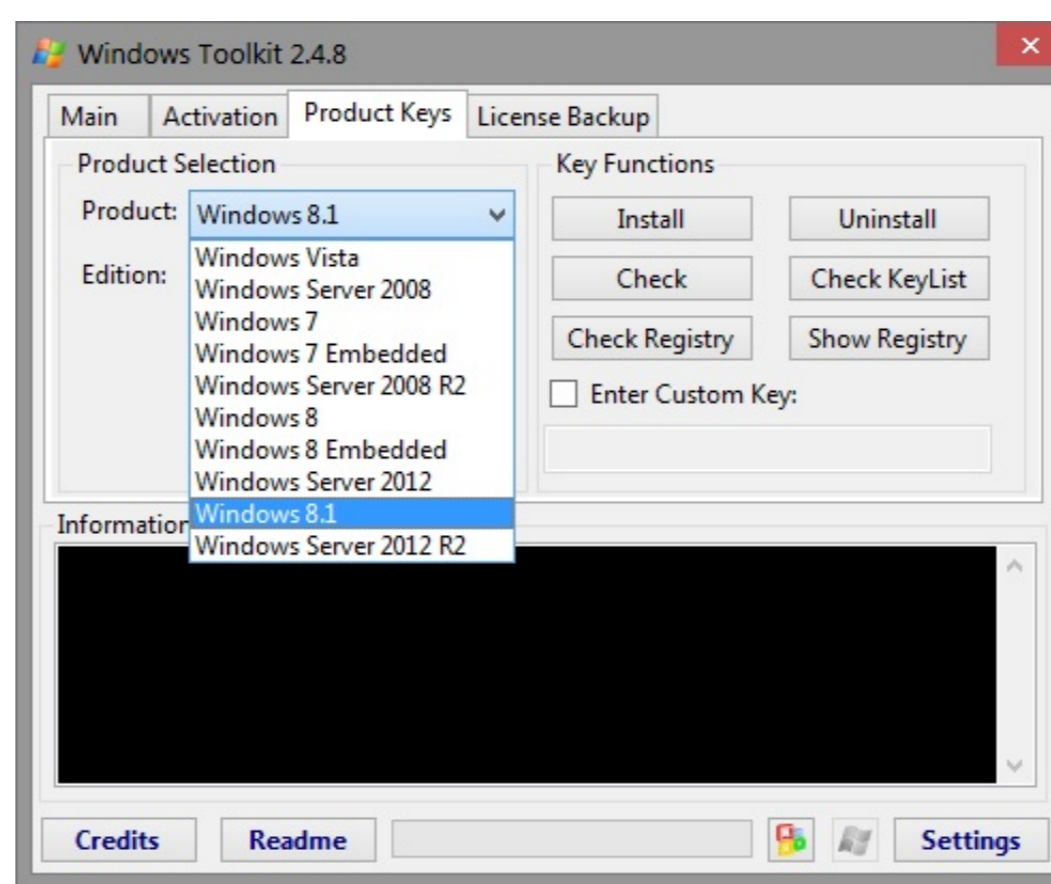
Windows Toolkit 2.4.8

Main | Activation | Product Keys | License Backup

Product Selection

Product: Windows 8.1

Edition:

Windows Vista
Windows Server 2008
Windows 7
Windows 7 Embedded
Windows Server 2008 R2
Windows 8
Windows 8 Embedded
Windows Server 2012
Windows 8.1
Windows Server 2012 R2

Key Functions

Install
Uninstall
Check
Check KeyList
Check Registry
Show Registry
Enter Custom Key:

Informatio

Credits
Readme
Settings